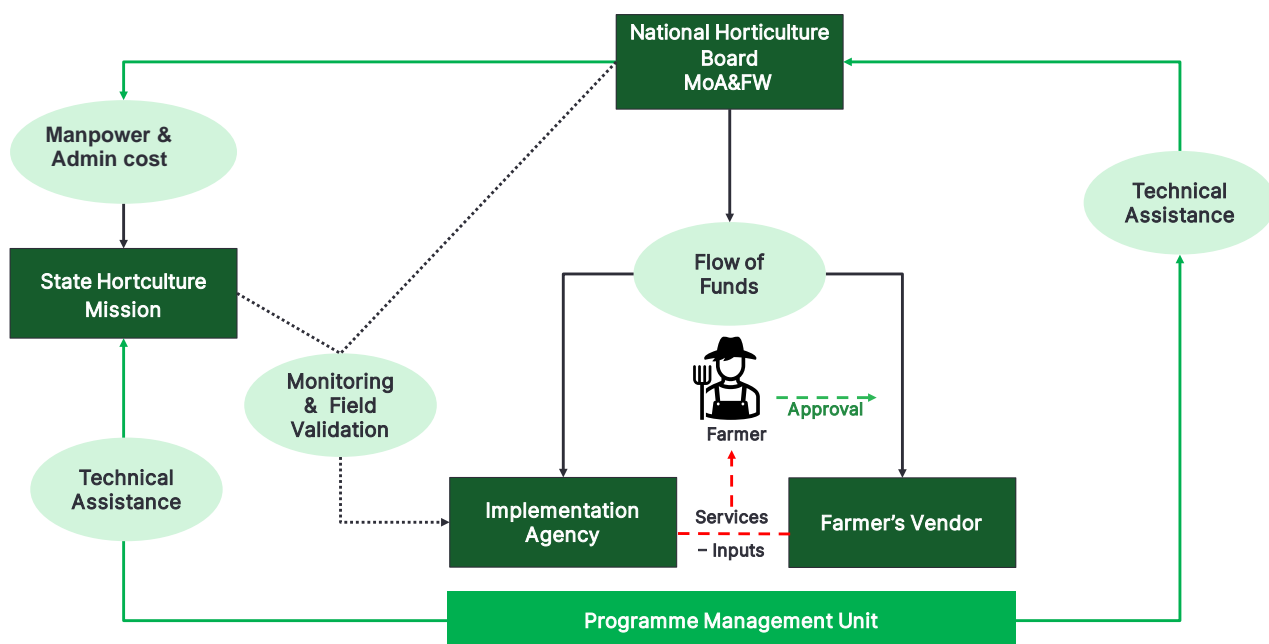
National Horticulture Board MoA&FW

Manpower & Admin cost

Technical Assistance

State Hortculture Mission

Flow of Funds

Monitoring & Field Validation

Farmer

Approval

Technical Assistance

Implementation Agency

Services – Inputs

Farmer's Vendor

Programme Management Unit